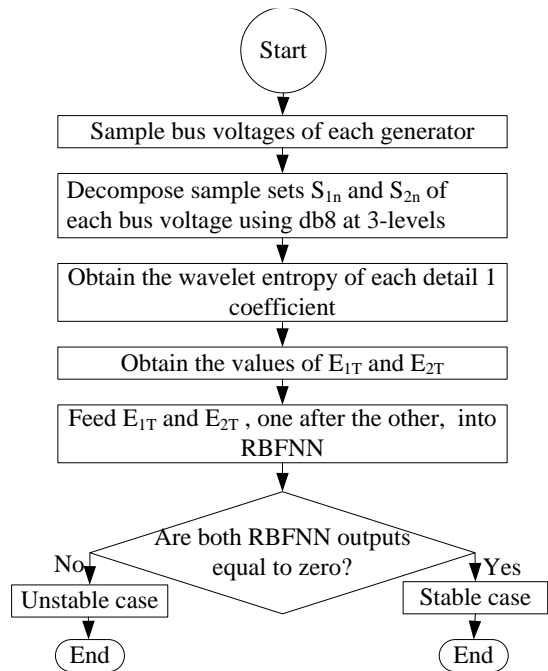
Start

Sample bus voltages of each generator

Decompose sample sets $S_{1n}$ and $S_{2n}$ of each bus voltage using db8 at 3-levels

Obtain the wavelet entropy of each detail 1 coefficient

Obtain the values of $E_{1T}$ and $E_{2T}$

Feed $E_{1T}$ and $E_{2T}$ , one after the other, into RBFNN

Are both RBFNN outputs equal to zero?

No

Yes

Unstable case

Stable case

End

End